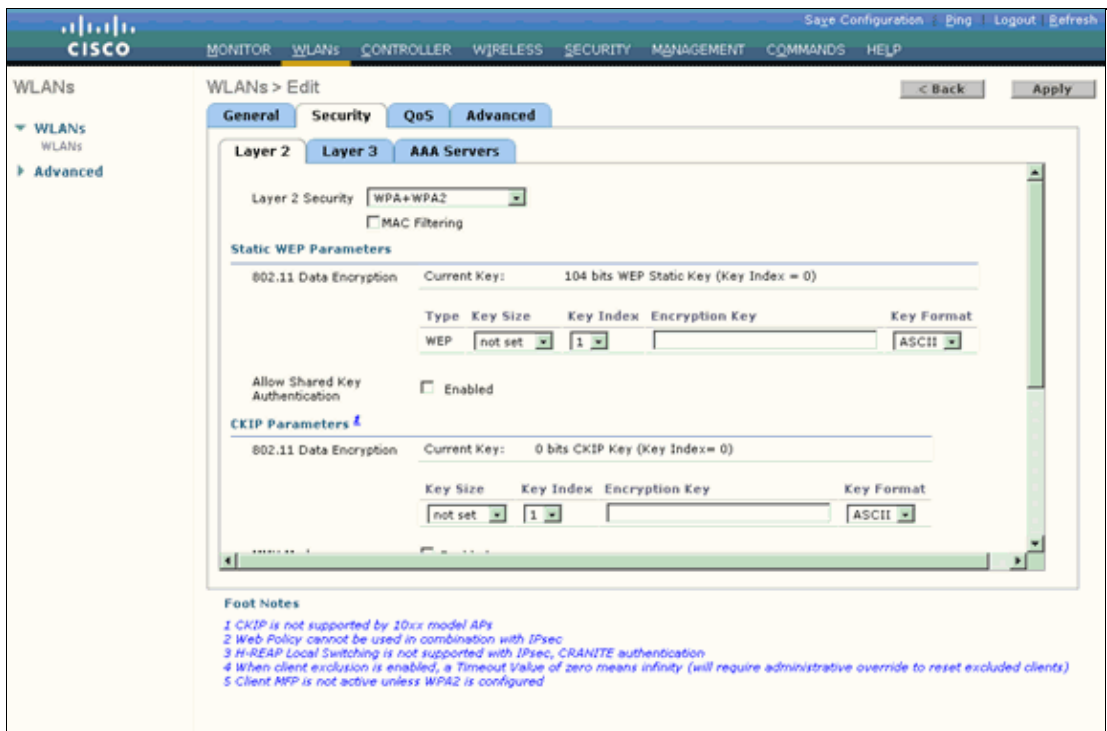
cisco

Save Configuration | Ping | Logout | Refresh

MONITOR WLANs CONTROLLER WIRELESS SECURITY MANAGEMENT COMMANDS HELP

WLANs

WLANs
WLANs

Advanced

WLANs > Edit

< Back Apply

General Security QoS Advanced

Layer 2 Layer 3 AAA Servers

Layer 2 Security WPA+WPA2

MAC Filtering

Static WEP Parameters

802.11 Data Encryption Current Key: 104 bits WEP Static Key (Key Index = 0)

| Type | Key Size | Key Index | Encryption Key | Key Format |
|---|---|---|---|---|
| WEP | not set | 1 | | ASCII |

Allow Shared Key Authentication Enabled

CKIP Parameters 1

802.11 Data Encryption Current Key: 0 bits CKIP Key (Key Index= 0)

| Key Size | Key Index | Encryption Key | Key Format |
|---|---|---|---|
| not set | 1 | | ASCII |

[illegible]

Foot Notes

1 CKIP is not supported by 10xx model APs
2 Web Policy cannot be used in combination with IPsec
3 H-REAP Local Switching is not supported with IPsec, CRANITE authentication
4 When client exclusion is enabled, a Timeout Value of zero means infinity (will require administrative override to reset excluded clients)
5 Client MFP is not active unless WPA2 is configured